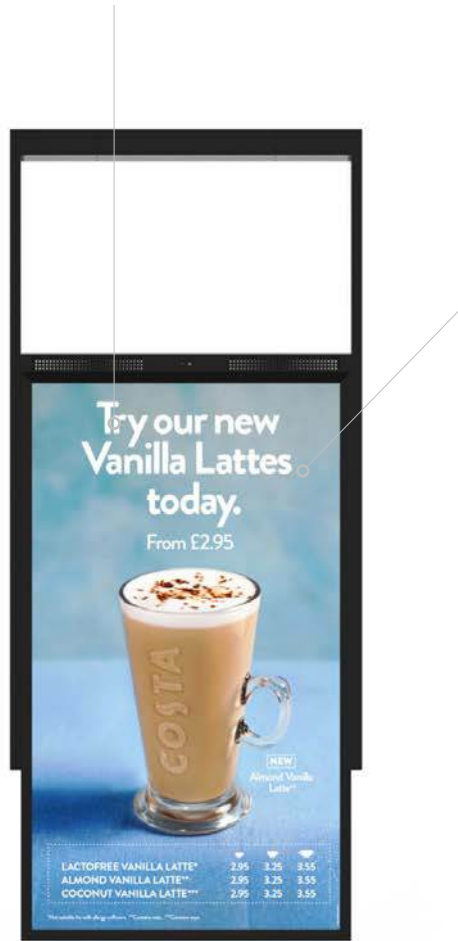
Try our new Vanilla Lattes today.

From £2.95

COSTA

NEW
Almond Vanilla Latte**

| | | | |
|---|---|---|---|
| LACTOFREE VANILLA LATTE* | 2.95 | 3.25 | 3.55 |
| ALMOND VANILLA LATTE** | 2.95 | 3.25 | 3.55 |
| COCONUT VANILLA LATTE*** | 2.95 | 3.25 | 3.55 |

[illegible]